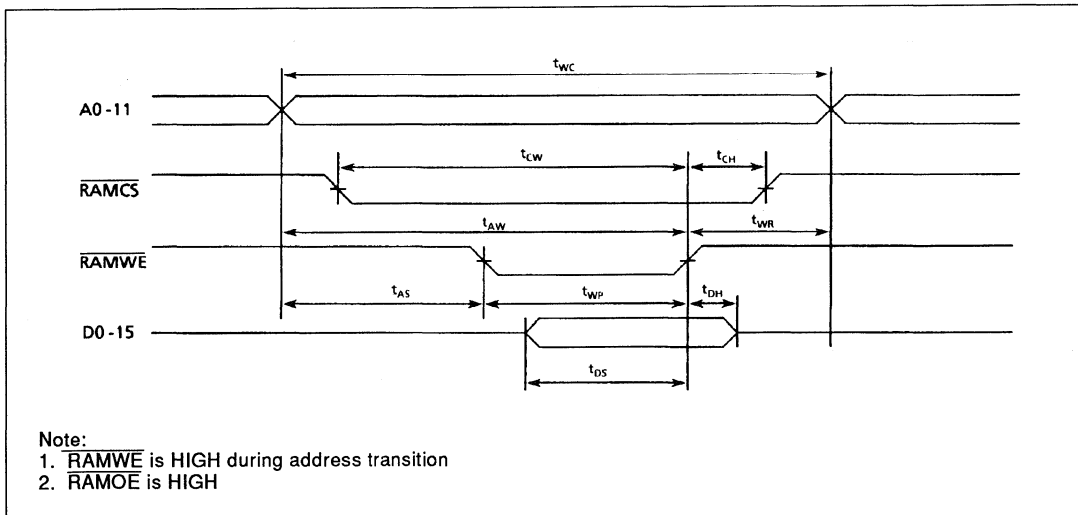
$t_{WC}$

A0 - 11

$t_{CW}$

$t_{CH}$

$\overline{RAMCS}$

$t_{AW}$

$t_{WR}$

$\overline{RAMWE}$

$t_{AS}$

$t_{WP}$

$t_{DH}$

D0 - 15

$t_{DS}$

Note:
1. $\overline{RAMWE}$ is HIGH during address transition
2. $\overline{RAMOE}$ is HIGH